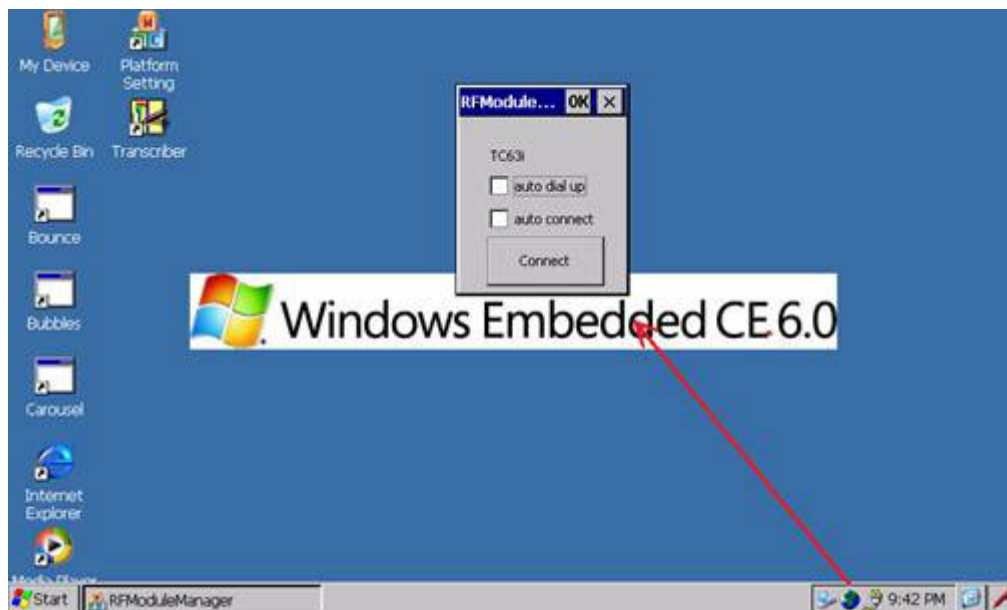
My Device

Platform Setting

Recycle Bin

Transcriber

Bounce

Bubbles

Carousel

Internet Explorer

Media Player

RFModule... OK ✕

TC63i

auto dial up

auto connect

Connect

Windows Embedded CE 6.0

Start

RFModuleManager

9:42 PM